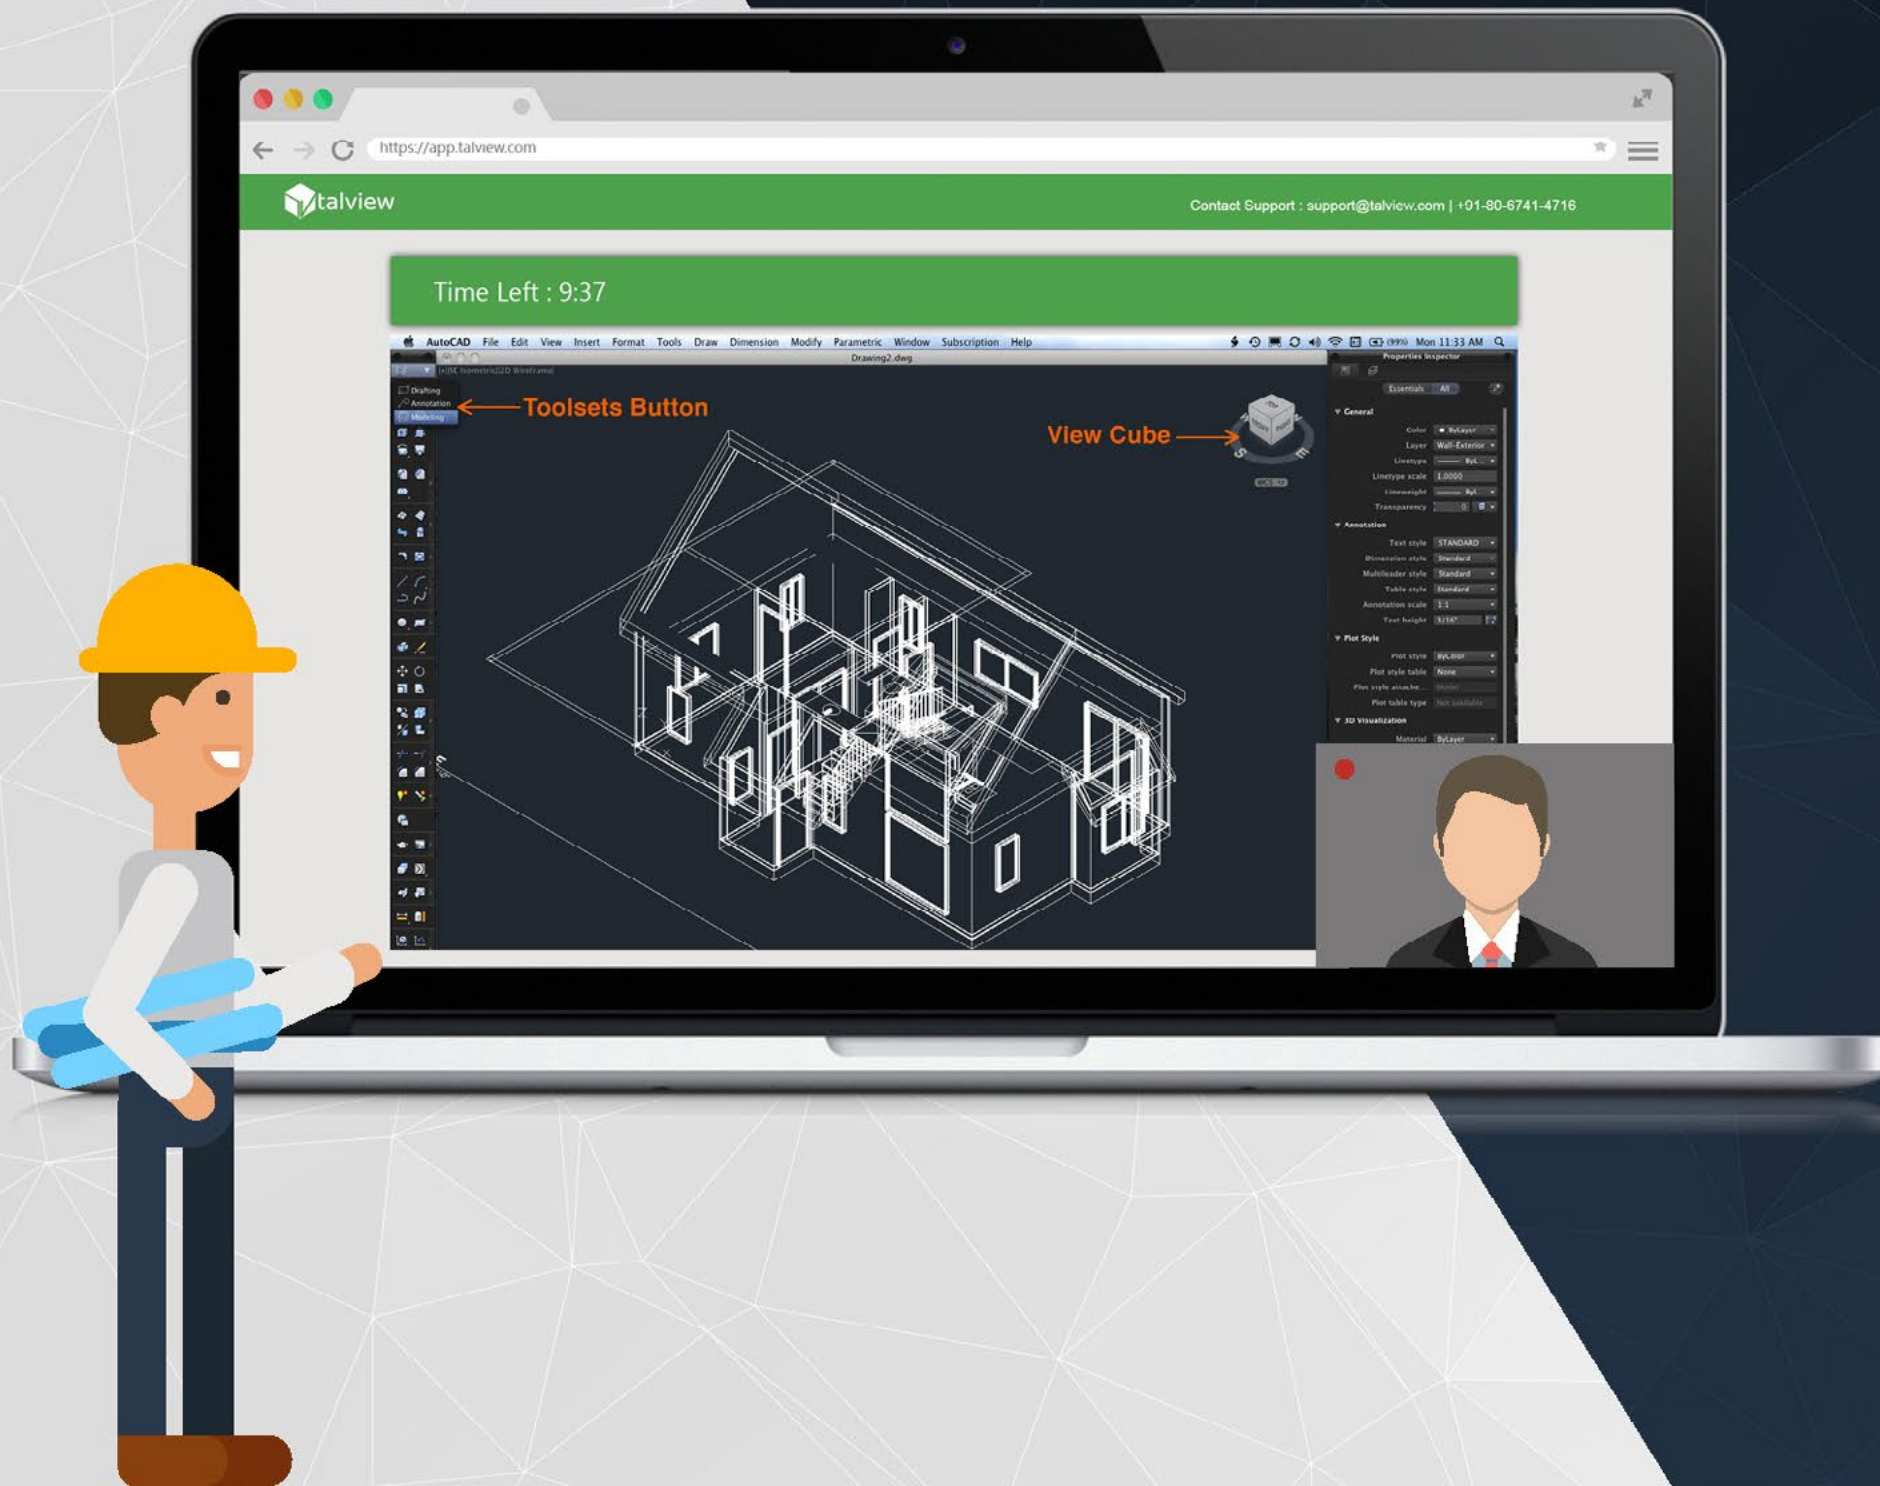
https://app.talview.com

talview

Contact Support : support@talview.com | +01-80-6741-4716

Time Left : 9:37

AutoCAD File Edit View Insert Format Tools Draw Dimension Modify Parametric Window Subscription Help

Mon 11:33 AM

Drawing2.dwg

Properties Inspector

Drafting
Annotation
Modeling

Toolsets Button

View Cube

Essentials All

General
Color ByLayer
Layer Wall-Exterior
Linetype
Linetype scale 1.0000
Lineweight
Transparency

Annotation
Text style STANDARD
Dimension style Standard
Multileader style Standard
Table style Standard
Annotation scale 1:1
Text height

Plot Style
Plot style ByColor
Plot style table None
Plot style attached
Plot table type

3D Visualization
Material ByLayer